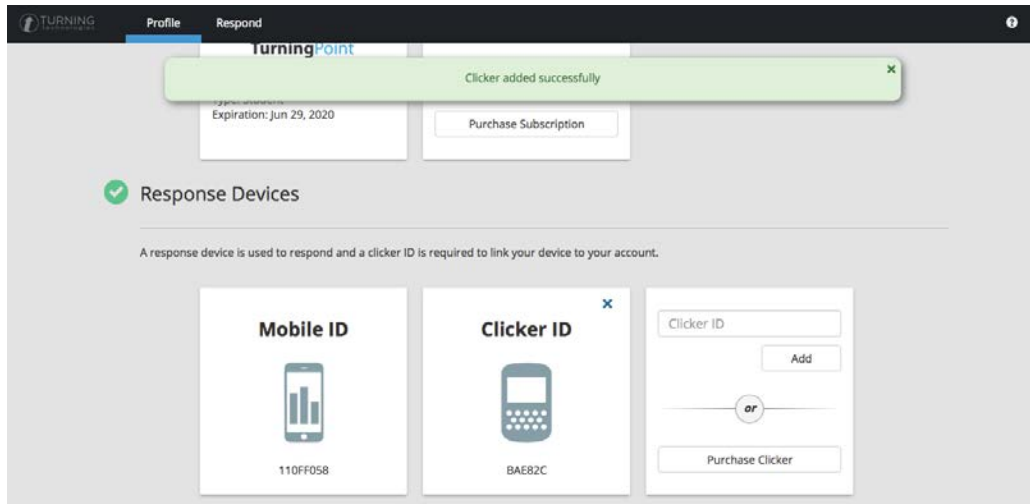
TURNING technologies

Profile

Respond

TurningPoint

Clicker added successfully

×

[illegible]

Expiration: Jun 29, 2020

Purchase Subscription

Response Devices

A response device is used to respond and a clicker ID is required to link your device to your account.

Mobile ID

110FF058

×

Clicker ID

BAE82C

Clicker ID

Add

or

Purchase Clicker